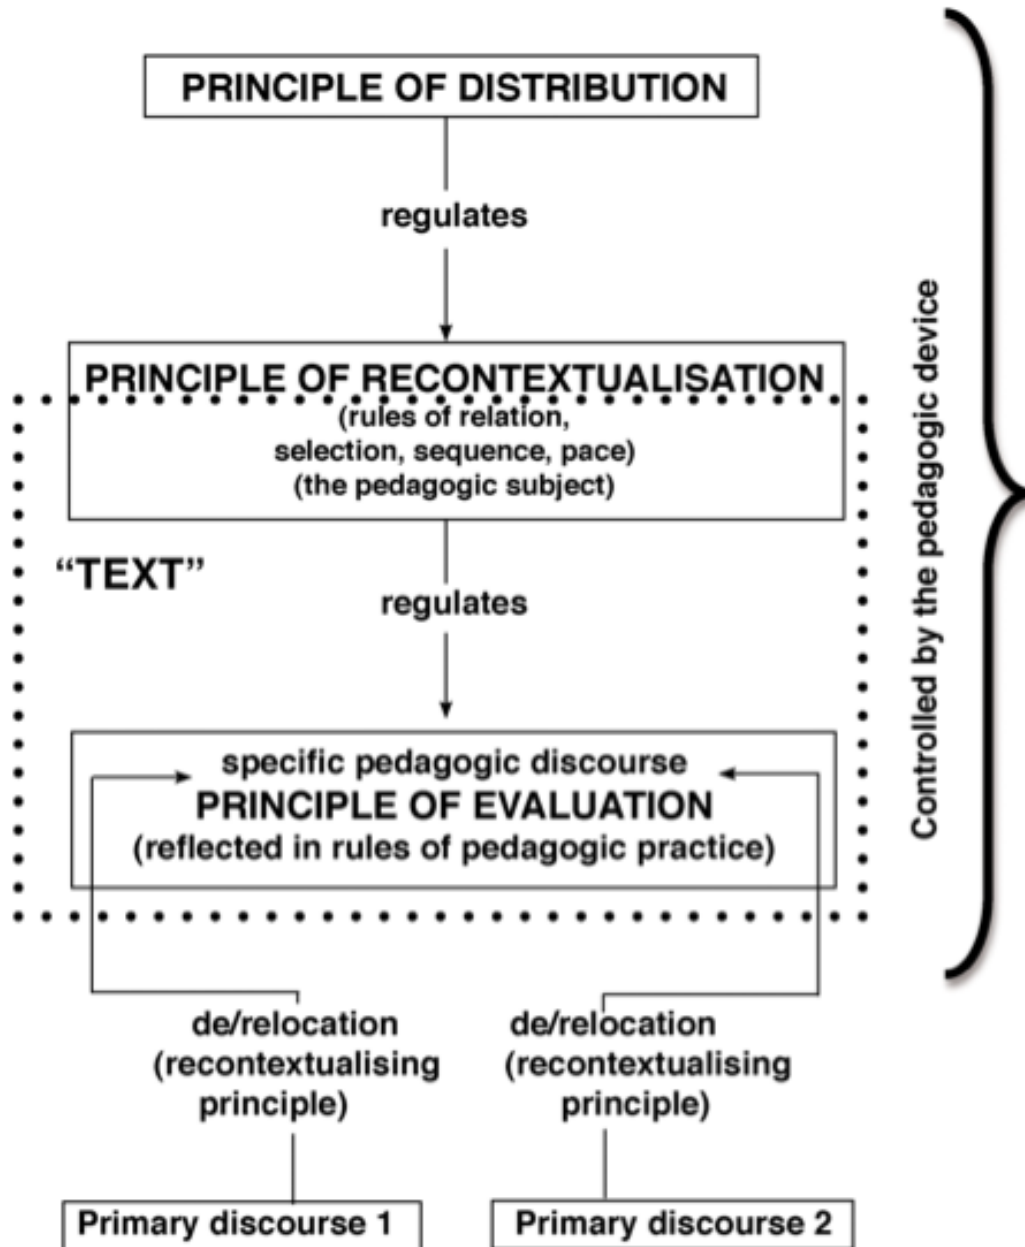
PRINCIPLE OF DISTRIBUTION

regulates

PRINCIPLE OF RECONTEXTUALISATION
(rules of relation, selection, sequence, pace)
(the pedagogic subject)

"TEXT"

regulates

specific pedagogic discourse
PRINCIPLE OF EVALUATION
(reflected in rules of pedagogic practice)

de/relocation
(recontextualising principle)

de/relocation
(recontextualising principle)

Primary discourse 1

Primary discourse 2

Controlled by the pedagogic device